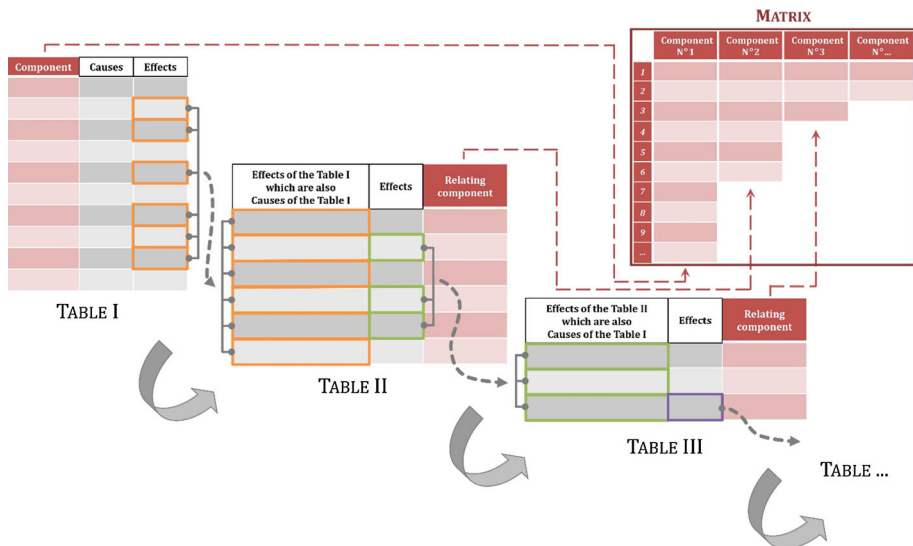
MATRIX

| | Component N°1 | Component N°2 | Component N°3 | Component N°... |
|---|---|---|---|---|
| 1 | | | | |
| 2 | | | | |
| 3 | | | | |
| 4 | | | | |
| 5 | | | | |
| 6 | | | | |
| 7 | | | | |
| 8 | | | | |
| 9 | | | | |
| ... | | | | |

| Component | Causes | Effects |
|---|---|---|

TABLE I

| Effects of the Table I which are also Causes of the Table I | Effects | Relating component |
|---|---|---|

TABLE II

| Effects of the Table II which are also Causes of the Table I | Effects | Relating component |
|---|---|---|

TABLE III

TABLE ...